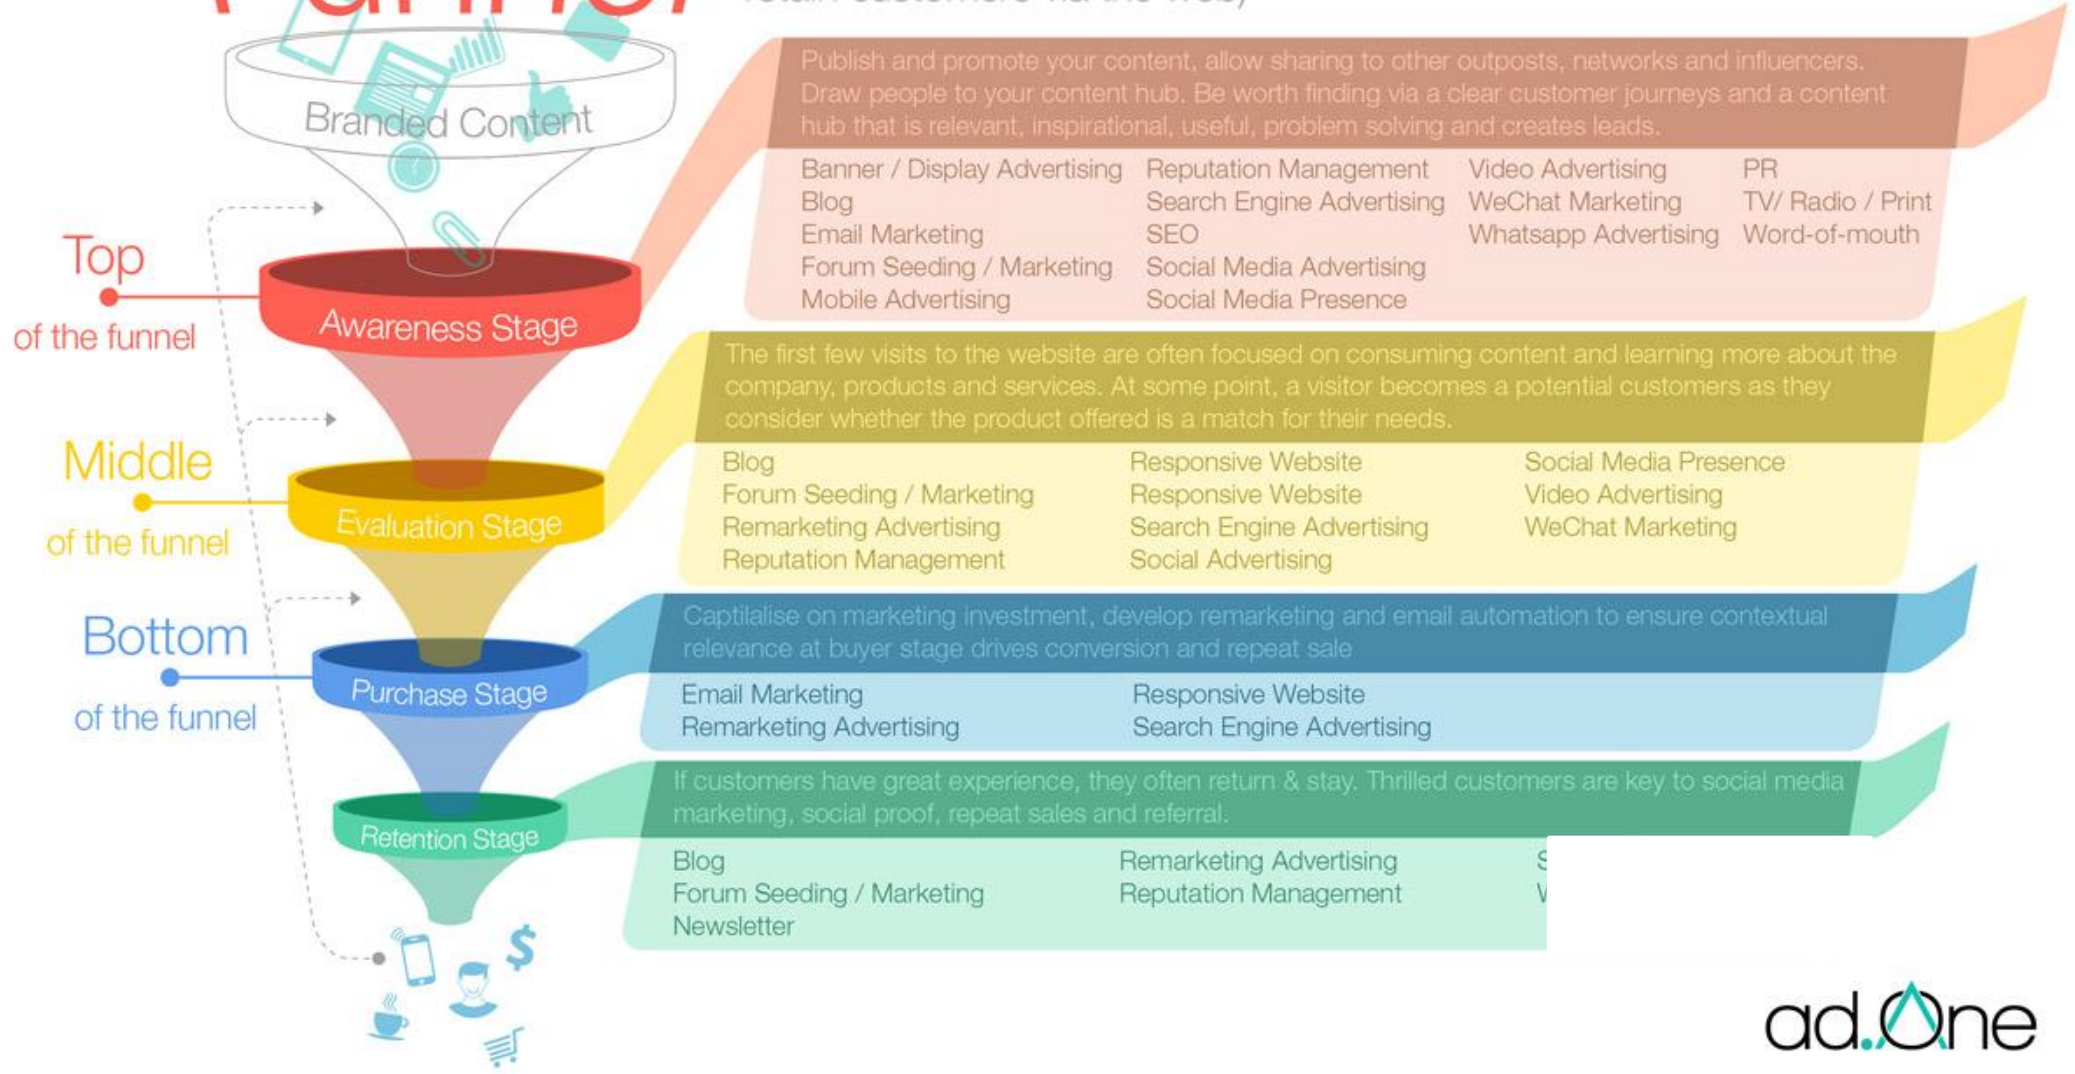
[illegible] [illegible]

Branded Content

Top
of the funnel

Awareness Stage

Publish and promote your content, allow sharing to other outposts, networks and influencers. Draw people to your content hub. Be worth finding via a clear customer journeys and a content hub that is relevant, inspirational, useful, problem solving and creates leads.

Banner / Display Advertising
Blog
Email Marketing
Forum Seeding / Marketing
Mobile Advertising

Reputation Management
Search Engine Advertising
SEO
Social Media Advertising
Social Media Presence

Video Advertising
WeChat Marketing
Whatsapp Advertising

PR
TV/ Radio / Print
Word-of-mouth

Middle
of the funnel

Evaluation Stage

The first few visits to the website are often focused on consuming content and learning more about the company, products and services. At some point, a visitor becomes a potential customers as they consider whether the product offered is a match for their needs.

Blog
Forum Seeding / Marketing
Remarketing Advertising
Reputation Management

Responsive Website
Responsive Website
Search Engine Advertising
Social Advertising

Social Media Presence
Video Advertising
WeChat Marketing

Bottom
of the funnel

Purchase Stage

Captilalise on marketing investment, develop remarketing and email automation to ensure contextual relevance at buyer stage drives conversion and repeat sale

Email Marketing
Remarketing Advertising

Responsive Website
Search Engine Advertising

Retention Stage

If customers have great experience, they often return & stay. Thrilled customers are key to social media marketing, social proof, repeat sales and referral.

Blog
Forum Seeding / Marketing
Newsletter

Remarketing Advertising
Reputation Management

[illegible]
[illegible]

ad.One